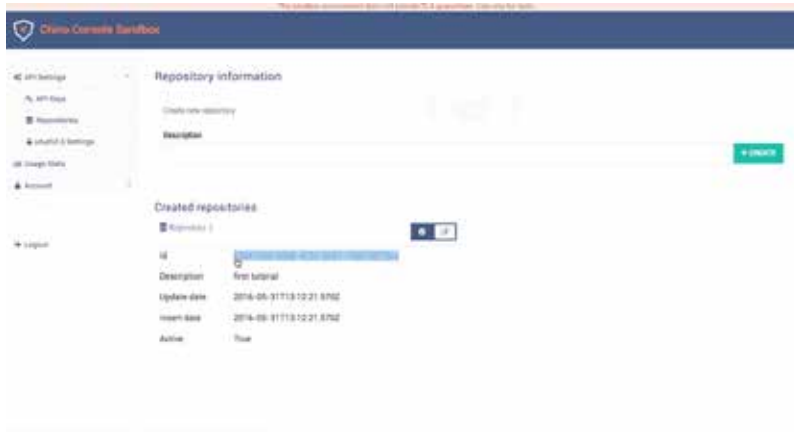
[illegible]

Clama Console Sandbox

API Settings

API Keys

Repositories

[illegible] Settings

Usage Stats

Account

Logout

Repository information

Create new repository

Description

+ CREATE

Created repositories

Repository 1

Id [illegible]

Description first tutorial

Update date 2016-05-31T13:12:21.575Z

Insert date 2016-05-31T13:12:21.575Z

Active True